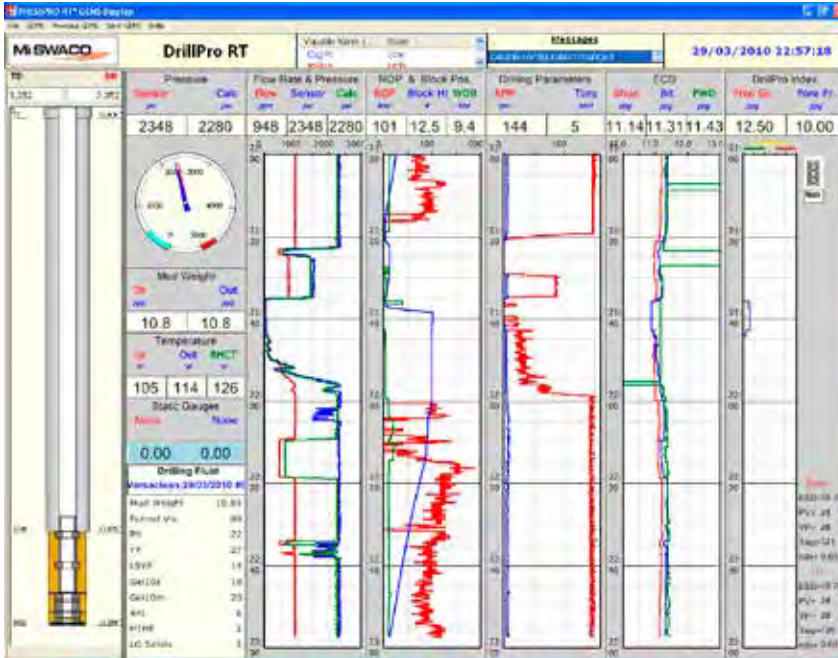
PRESSPRO RT* GDIS Display

M-I SWACO

DrillPro RT

Variable Name | Value

Messages

29/03/2010 22:57:18

Pressure
Sensor Calc
2348 2280

Flow Rate & Pressure
Flow Sensor Calc
948 2348 2280

ROP & Block Pos.
ROP Block Ht WOB
101 12.5 9.4

Drilling Parameters
RPM Torq
144 5

ECD
Shoe Bit PWD
11.14 11.31 11.43

DrillPro Index
Frac Gr. Pore Pr.
12.50 10.00

0 2000 4000

Mud Weight
In Out
10.8 10.8

Temperature
In Out BHCT
105 114 126

Static Gauges
None None
0.00 0.00

Drilling Fluid
Versaclean 28/03/2010

Mud Weight 10.80
Funnel Vis 90
PV 22
YP 27
LSYP 18
Gel10s 18
Gel10m 25
API 6
HTHP 3
LG Solids 3

PV= 26
YP= 28